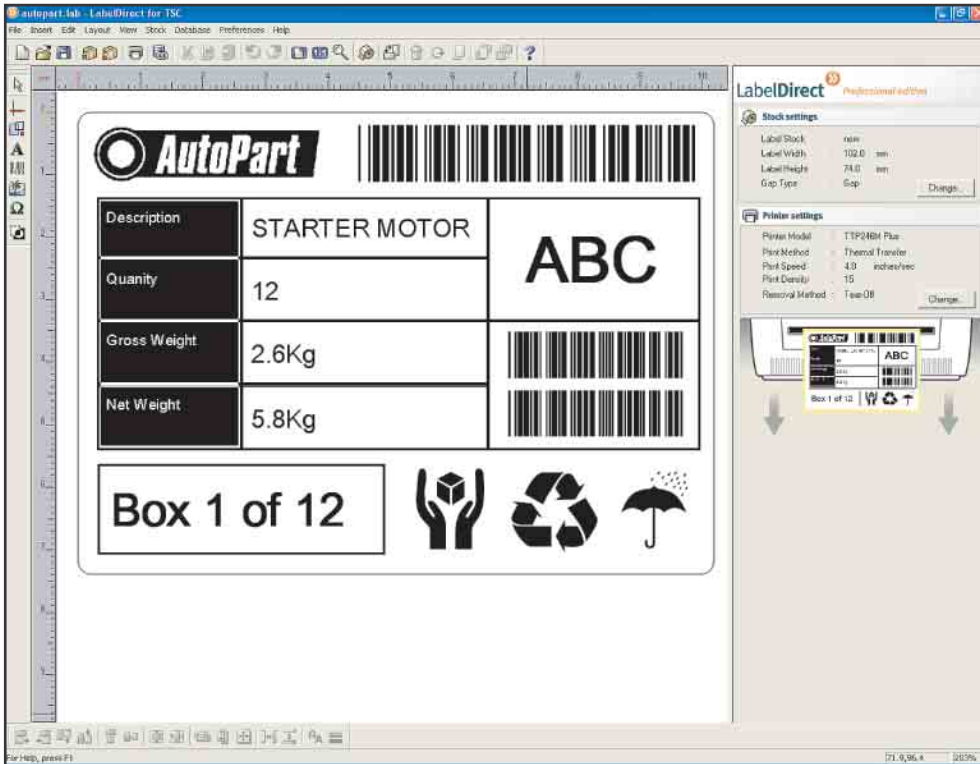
autopart.lab - LabelDirect for TSC

File Insert Edit Layout View Stock Database Preferences Help

AutoPart

| Description | STARTER MOTOR | ABC |
|---|---|---|
| Quanity | 12 | |
| Gross Weight | 2.6Kg | |
| Net Weight | 5.8Kg | |

Box 1 of 12

LabelDirect Professional edition

Stock settings

Label Stock : new
Label Width : 102.0 mm
Label Height : 74.0 mm
Gap Type : Gap

Change...

Printer settings

Printer Model : TTP246M Plus
Print Method : Thermal Transfer
Print Speed : 4.0 inches/sec
Print Density : 15
Removal Method : Tear Off

Change...

ABC

Box 1 of 12

For Help, press F1

71.0,96.4 | 205%